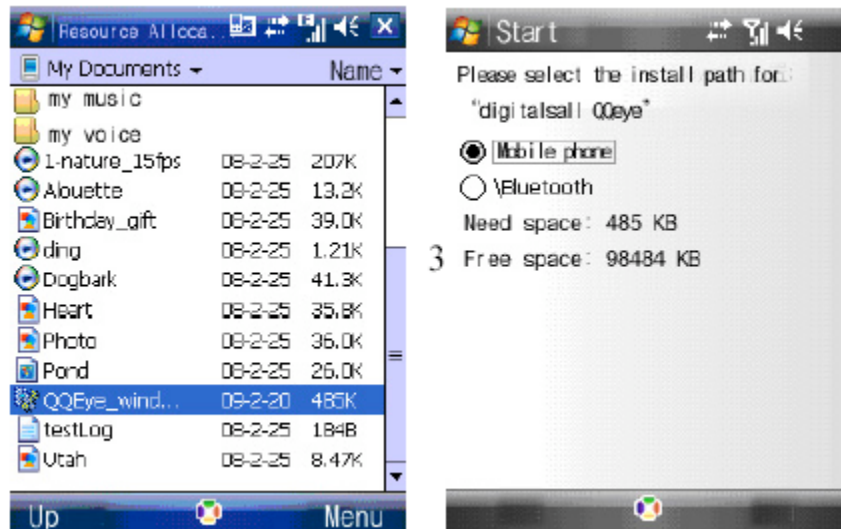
Resource Alloca..

My Documents ▾ Name ▾

my music
my voice

| | | |
|---|---|---|
| 1-nature_15fps | 08-2-25 | 207K |
| Alouette | 08-2-25 | 13.2K |
| Birthday_gift | 08-2-25 | 39.0K |
| ding | 08-2-25 | 1.21K |
| Dogbark | 08-2-25 | 41.3K |
| Heart | 08-2-25 | 35.8K |
| Photo | 08-2-25 | 36.0K |
| Pond | 08-2-25 | 26.0K |
| QQEye_wind... | 09-2-20 | 485K |
| testLog | 08-2-25 | 184B |
| Utah | 08-2-25 | 8.47K |

Up Menu

Start

Please select the install path for:
"digitalsall QQeye"

Mobile phone
\Bluetooth

Need space: 485 KB

3 Free space: 98484 KB